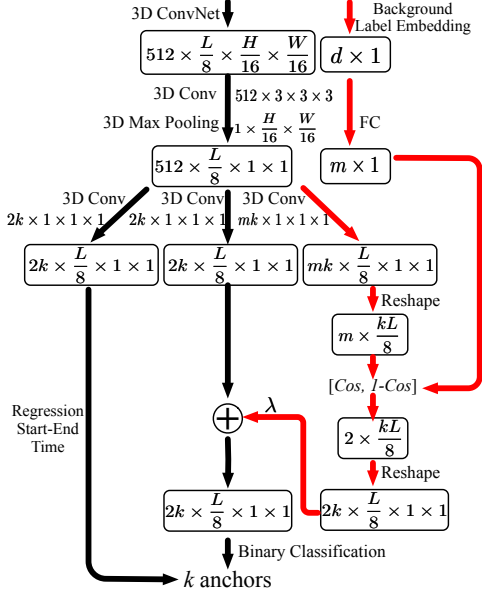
3D ConvNet

Background Label Embedding

$512 \times \frac{L}{8} \times \frac{H}{16} \times \frac{W}{16}$

$d \times 1$

3D Conv $512 \times 3 \times 3 \times 3$

3D Max Pooling $1 \times \frac{H}{16} \times \frac{W}{16}$

FC

$512 \times \frac{L}{8} \times 1 \times 1$

$m \times 1$

3D Conv $2k \times 1 \times 1 \times 1$

3D Conv $2k \times 1 \times 1 \times 1$

3D Conv $mk \times 1 \times 1 \times 1$

$2k \times \frac{L}{8} \times 1 \times 1$

$2k \times \frac{L}{8} \times 1 \times 1$

$mk \times \frac{L}{8} \times 1 \times 1$

Reshape

$m \times \frac{kL}{8}$

[Cos, 1-Cos]

Regression Start-End Time

$\lambda$

$2 \times \frac{kL}{8}$

Reshape

$2k \times \frac{L}{8} \times 1 \times 1$

$2k \times \frac{L}{8} \times 1 \times 1$

Binary Classification

$k$ anchors